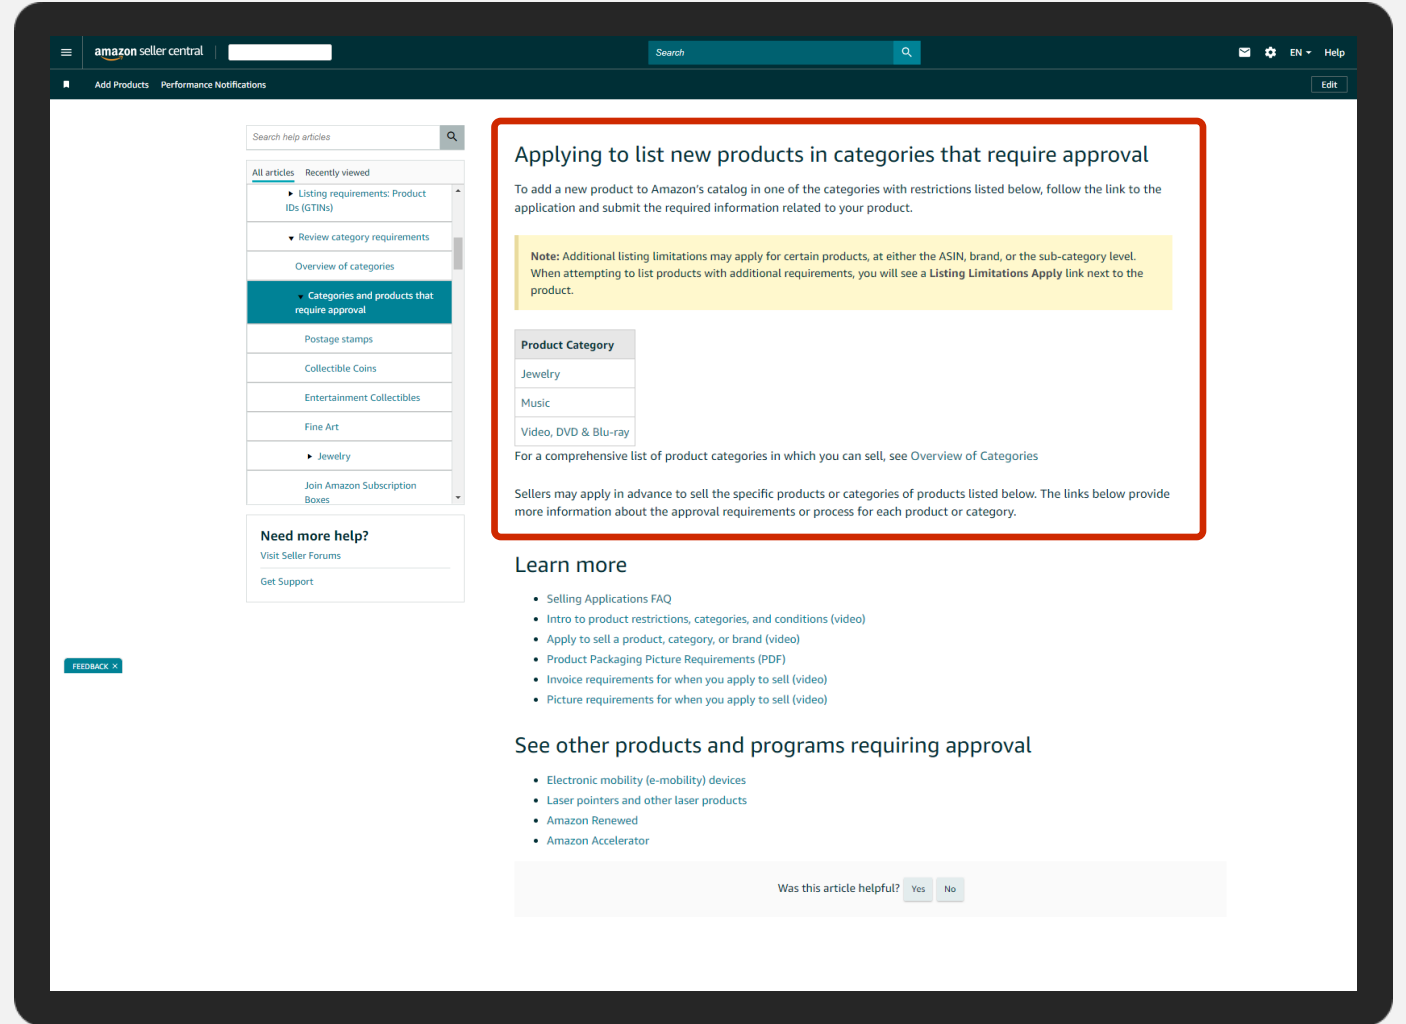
amazon seller central

Search

EN Help

Add Products Performance Notifications

Edit

Search help articles

All articles Recently viewed

Listing requirements: Product IDs (GTINs)

Review category requirements

Overview of categories

Categories and products that require approval

Postage stamps

Collectible Coins

Entertainment Collectibles

Fine Art

Jewelry

Join Amazon Subscription Boxes

Need more help?

Visit Seller Forums

Get Support

FEEDBACK ×

Applying to list new products in categories that require approval

To add a new product to Amazon's catalog in one of the categories with restrictions listed below, follow the link to the application and submit the required information related to your product.

**Note:** Additional listing limitations may apply for certain products, at either the ASIN, brand, or the sub-category level. When attempting to list products with additional requirements, you will see a **Listing Limitations Apply** link next to the product.

| Product Category |
|---|
| Jewelry |
| Music |
| Video, DVD & Blu-ray |

For a comprehensive list of product categories in which you can sell, see Overview of Categories

Sellers may apply in advance to sell the specific products or categories of products listed below. The links below provide more information about the approval requirements or process for each product or category.

Learn more

- Selling Applications FAQ
- Intro to product restrictions, categories, and conditions (video)
- Apply to sell a product, category, or brand (video)
- Product Packaging Picture Requirements (PDF)
- Invoice requirements for when you apply to sell (video)
- Picture requirements for when you apply to sell (video)

See other products and programs requiring approval

- Electronic mobility (e-mobility) devices
- Laser pointers and other laser products
- Amazon Renewed
- Amazon Accelerator

Was this article helpful? Yes No